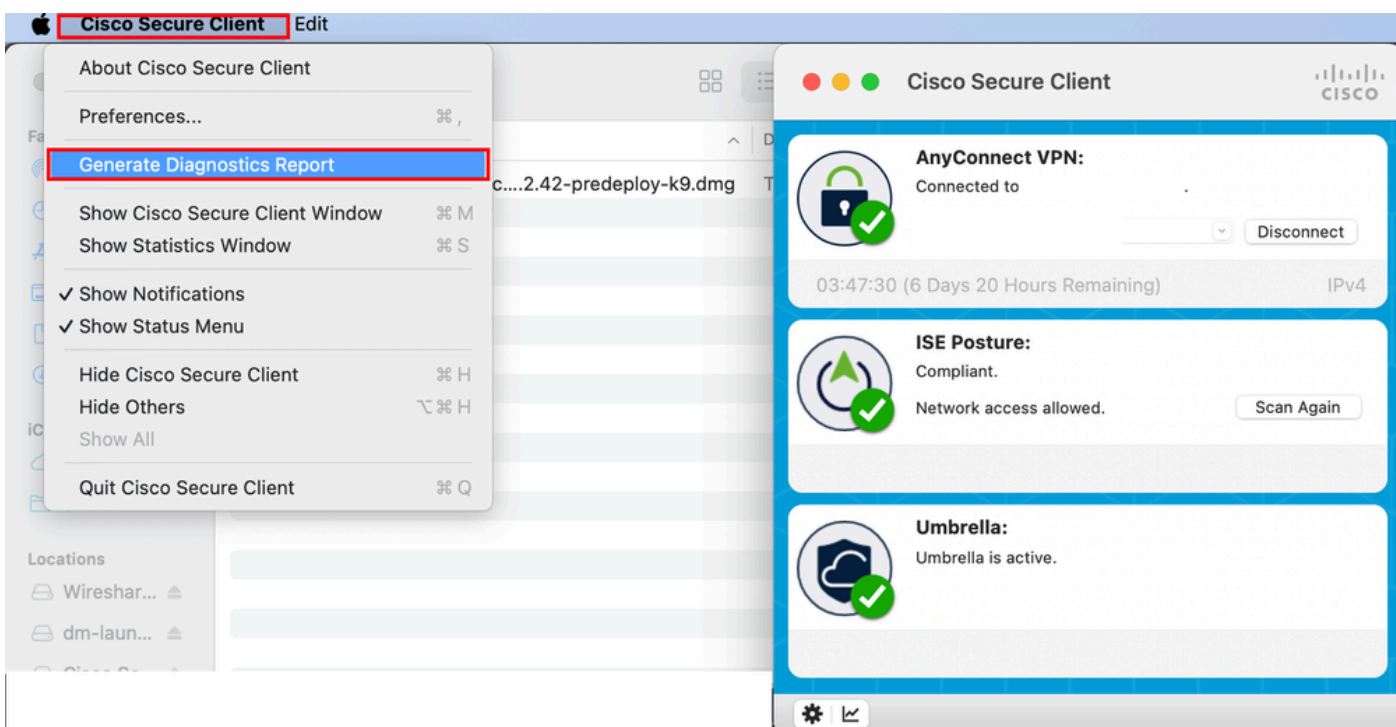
Cisco Secure Client Edit

About Cisco Secure Client

Preferences... ⌘ ,

Generate Diagnostics Report

Show Cisco Secure Client Window ⌘ M
Show Statistics Window ⌘ S

✓ Show Notifications
✓ Show Status Menu

Hide Cisco Secure Client ⌘ H
Hide Others ⌥⌘ H
Show All

Quit Cisco Secure Client ⌘ Q

Fa

iC

Locations
Wireshar...
dm-laun...

c....2.42-predeploy-k9.dmg

Cisco Secure Client

cisco

AnyConnect VPN:
Connected to .

Disconnect

03:47:30 (6 Days 20 Hours Remaining) IPv4

ISE Posture:
Compliant.
Network access allowed.

Scan Again

Umbrella:
Umbrella is active.